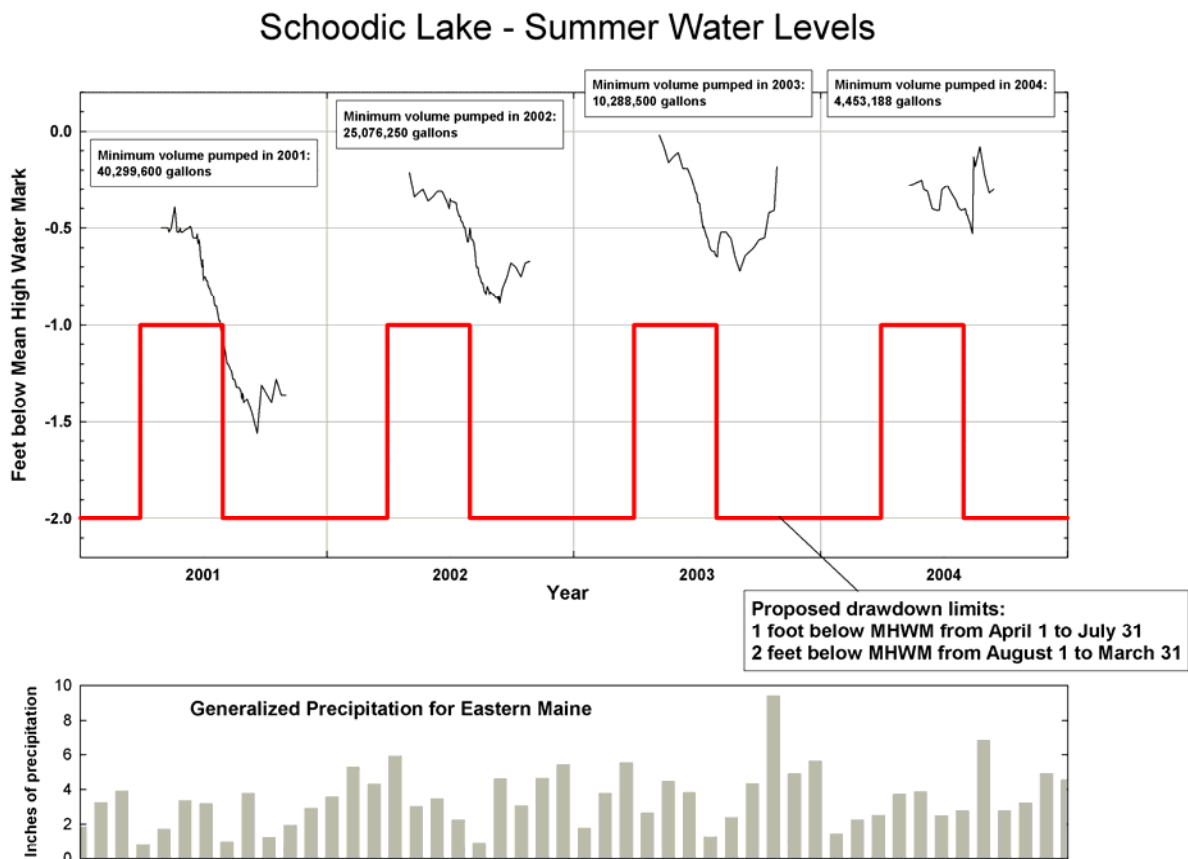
Schoodic Lake - Summer Water Levels

Minimum volume pumped in 2001: 40,299,600 gallons

Minimum volume pumped in 2002: 25,076,250 gallons

Minimum volume pumped in 2003: 10,288,500 gallons

Minimum volume pumped in 2004: 4,453,188 gallons

Feet below Mean High Water Mark

0.0
-0.5
-1.0
-1.5
-2.0

2001
2002
2003
2004

Year

Proposed drawdown limits:
1 foot below MHWM from April 1 to July 31
2 feet below MHWM from August 1 to March 31

Inches of precipitation

10
8
6
4
2
0

Generalized Precipitation for Eastern Maine